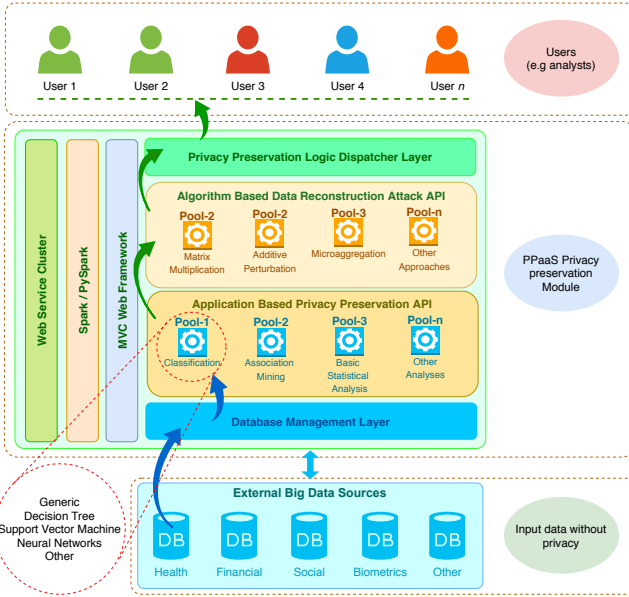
User 1
User 2
User 3
User 4
User $n$

Users
(e.g analysts)

Web Service Cluster
Spark / PySpark
MVC Web Framework

Privacy Preservation Logic Dispatcher Layer

Algorithm Based Data Reconstruction Attack API
Pool-2
Matrix Multiplication
Pool-2
Additive Perturbation
Pool-3
Microaggregation
Pool-n
Other Approaches

PPaaS Privacy preservation Module

Application Based Privacy Preservation API
Pool-1
Classification
Pool-2
Association Mining
Pool-3
Basic Statistical Analysis
Pool-n
Other Analyses

Database Management Layer

Generic
Decision Tree
Support Vector Machine
Neural Networks
Other

External Big Data Sources
DB
Health
DB
Financial
DB
Social
DB
Biometrics
DB
Other

Input data without privacy